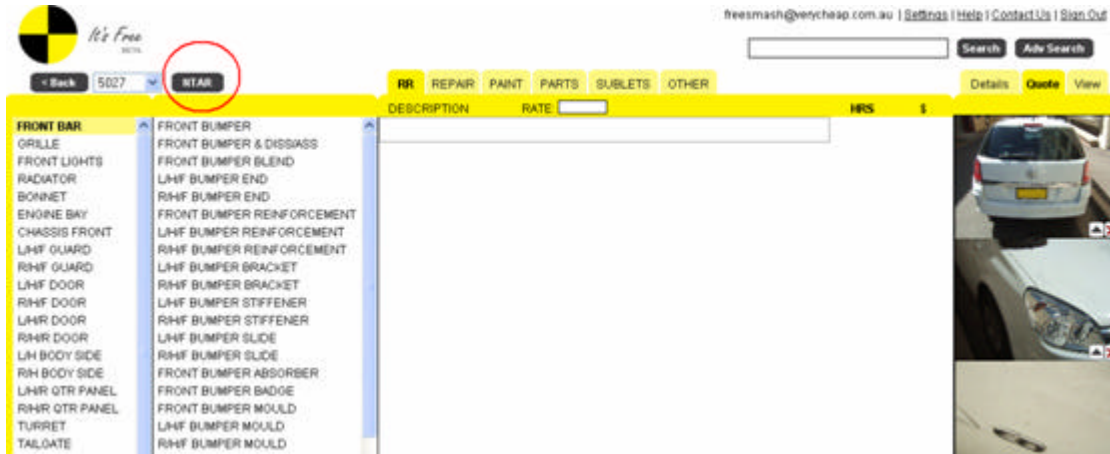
It's Free
BETA

freesmash@verycheap.com.au | Settings | Help | Contact Us | Sign Out

Search
Adv Search

< Back
5027
NTAR

RR
REPAIR
PAINT
PARTS
SUBLETS
OTHER

Details
Quote
View

DESCRIPTION
RATE
HRS
$

FRONT BAR
GRILLE
FRONT LIGHTS
RADIATOR
BONNET
ENGINE BAY
CHASSIS FRONT
L/H/F GUARD
R/H/F GUARD
L/H/F DOOR
R/H/F DOOR
L/H/R DOOR
R/H/R DOOR
L/H BODY SIDE
R/H BODY SIDE
L/H/R QTR PANEL
R/H/R QTR PANEL
TURRET
TAILGATE

FRONT BUMPER
FRONT BUMPER & DIS/ASS
FRONT BUMPER BLEND
L/H/F BUMPER END
R/H/F BUMPER END
FRONT BUMPER REINFORCEMENT
L/H/F BUMPER REINFORCEMENT
R/H/F BUMPER REINFORCEMENT
L/H/F BUMPER BRACKET
R/H/F BUMPER BRACKET
L/H/F BUMPER STIFFENER
R/H/F BUMPER STIFFENER
L/H/F BUMPER SLIDE
R/H/F BUMPER SLIDE
FRONT BUMPER ABSORBER
FRONT BUMPER BADGE
FRONT BUMPER MOULD
L/H/F BUMPER MOULD
R/H/F BUMPER MOULD